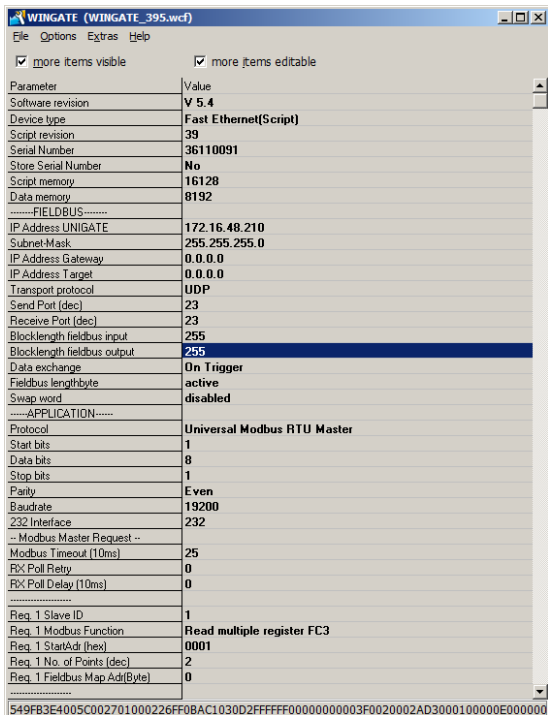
WINGATE (WINGATE_395.wcf)

File Options Extras Help

more items visible   more items editable

| Parameter | Value |
|---|---|
| Software revision | V 5.4 |
| Device type | Fast Ethernet(Script) |
| Script revision | 39 |
| Serial Number | 36110091 |
| Store Serial Number | No |
| Script memory | 16128 |
| Data memory | 8192 |
| -------FIELDBUS------- | |
| IP Address UNIGATE | 172.16.48.210 |
| Subnet-Mask | 255.255.255.0 |
| IP Address Gateway | 0.0.0.0 |
| IP Address Target | 0.0.0.0 |
| Transport protocol | UDP |
| Send Port (dec) | 23 |
| Receive Port (dec) | 23 |
| Blocklength fieldbus input | 255 |
| Blocklength fieldbus output | 255 |
| Data exchange | On Trigger |
| Fieldbus lengthbyte | active |
| Swap word | disabled |
| -----APPLICATION----- | |
| Protocol | Universal Modbus RTU Master |
| Start bits | 1 |
| Data bits | 8 |
| Stop bits | 1 |
| Parity | Even |
| Baudrate | 19200 |
| 232 Interface | 232 |
| -- Modbus Master Request -- | |
| Modbus Timeout (10ms) | 25 |
| RX Poll Retry | 0 |
| RX Poll Delay (10ms) | 0 |
| ------------------- | |
| Req. 1 Slave ID | 1 |
| Req. 1 Modbus Function | Read multiple register FC3 |
| Req. 1 StartAdr (hex) | 0001 |
| Req. 1 No. of Points (dec) | 2 |
| Req. 1 Fieldbus Map Adr(Byte) | 0 |
| ------------------- | |

549FB3E4005C002701000226FF0BAC1030D2FFFFFF00000000003F0020002AD3000100000E000000